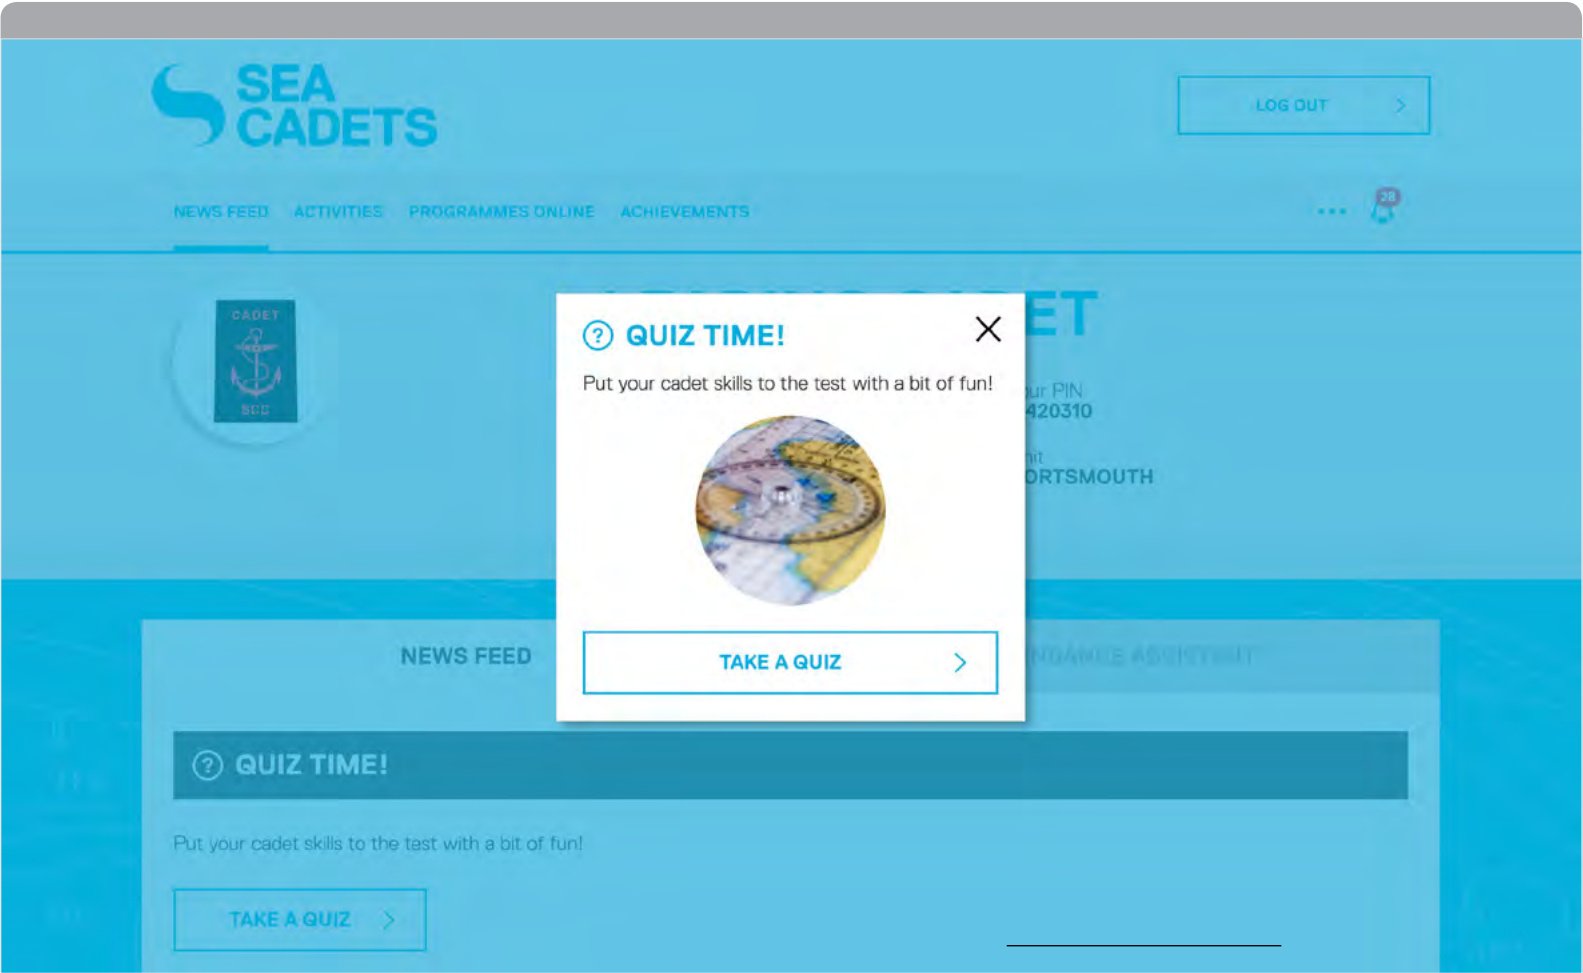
SEA CADETS

LOG OUT

NEWS FEED ACTIVITIES PROGRAMMES ONLINE ACHIEVEMENTS

28

CADET
SCC

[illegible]ET

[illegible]ur PIN
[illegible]420310

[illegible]it
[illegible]ORTSMOUTH

QUIZ TIME!

Put your cadet skills to the test with a bit of fun!

TAKE A QUIZ

NEWS FEED

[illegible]NDANCE ASSISTANT

QUIZ TIME!

Put your cadet skills to the test with a bit of fun!

TAKE A QUIZ